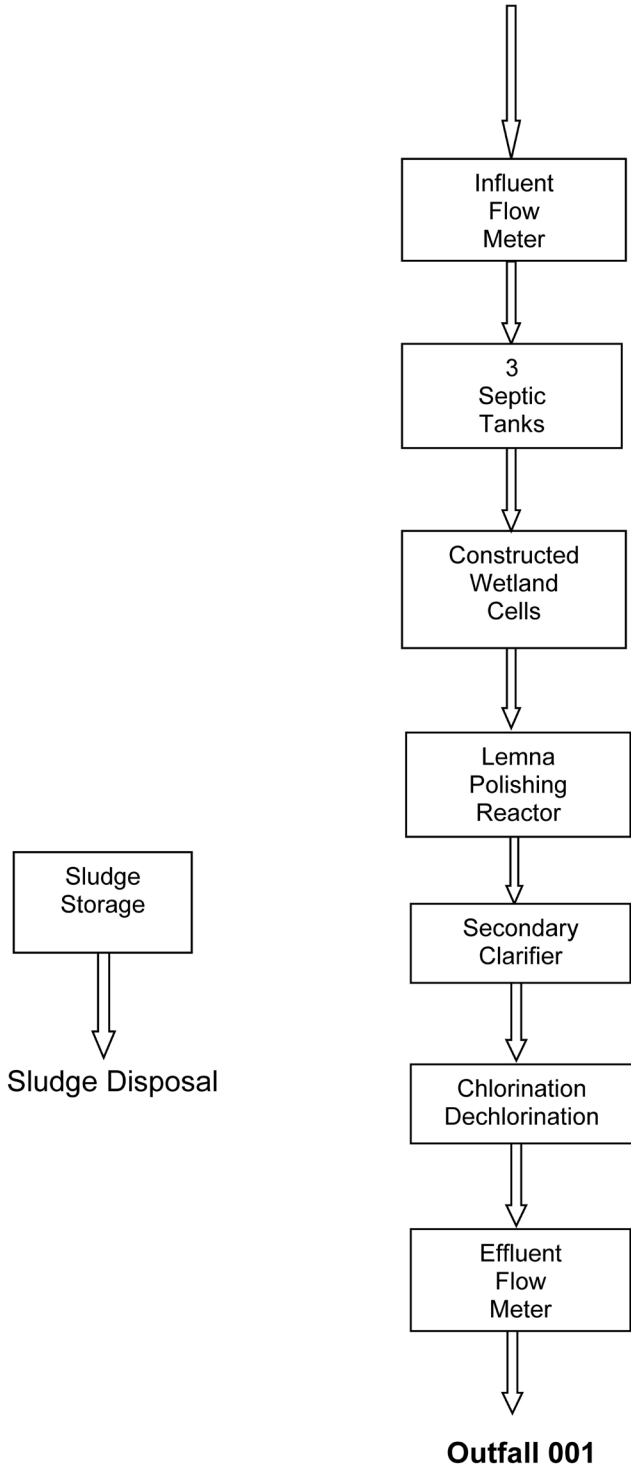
Influent Flow Meter

3 Septic Tanks

Constructed Wetland Cells

Lemna Polishing Reactor

Secondary Clarifier

Chlorination Dechlorination

Effluent Flow Meter

Outfall 001

Sludge Storage

Sludge Disposal